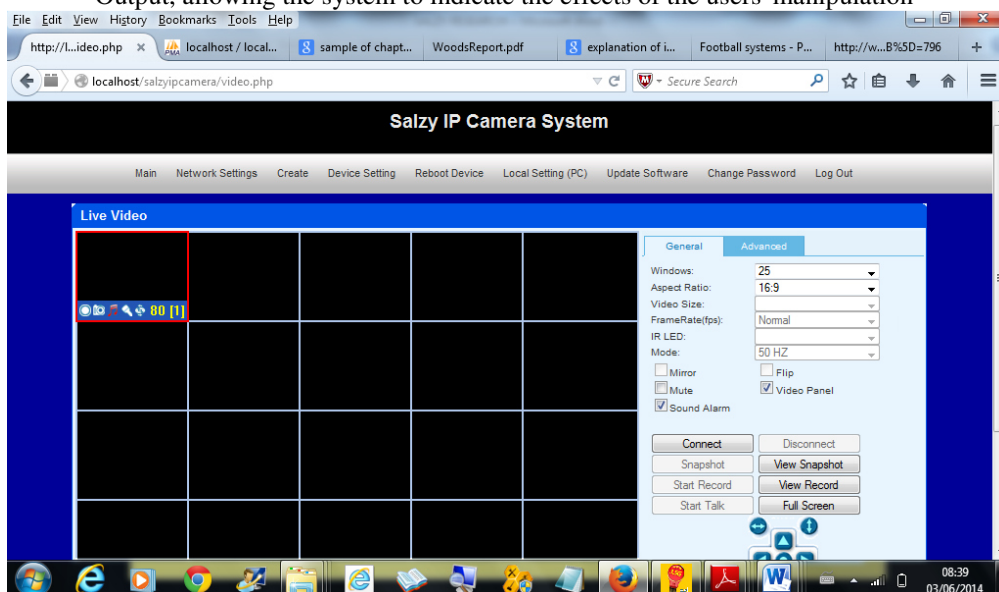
Output, allowing the system to indicate the effects of the users' manipulation

File Edit View History Bookmarks Tools Help

http://l...ideo.php × | localhost / local... | sample of chapt... | WoodsReport.pdf | explanation of i... | Football systems - P... | http://w...B%5D=796 | +

localhost/salzyipcamera/video.php

Secure Search

Salzy IP Camera System

Main | Network Settings | Create | Device Setting | Reboot Device | Local Setting (PC) | Update Software | Change Password | Log Out

Live Video

80 [1]

General | Advanced

Windows: 25
Aspect Ratio: 16:9
Video Size:
FrameRate(fps): Normal
IR LED:
Mode: 50 HZ

Mirror
Flip
Mute
Video Panel
Sound Alarm

Connect | Disconnect
Snapshot | View Snapshot
Start Record | View Record
Start Talk | Full Screen

08:39
03/06/2014